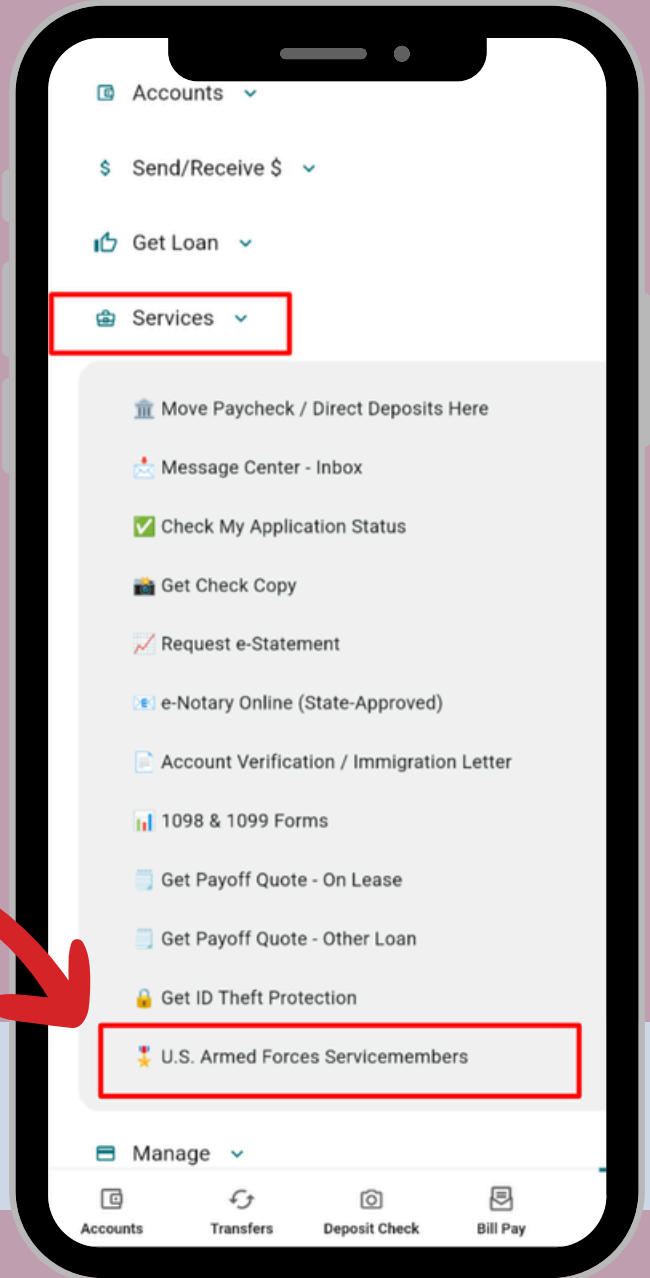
Accounts

Send/Receive $

Get Loan

Services

Move Paycheck / Direct Deposits Here

Message Center - Inbox

Check My Application Status

Get Check Copy

Request e-Statement

e-Notary Online (State-Approved)

Account Verification / Immigration Letter

1098 & 1099 Forms

Get Payoff Quote - On Lease

Get Payoff Quote - Other Loan

Get ID Theft Protection

U.S. Armed Forces Servicemembers

Manage

Accounts Transfers Deposit Check Bill Pay